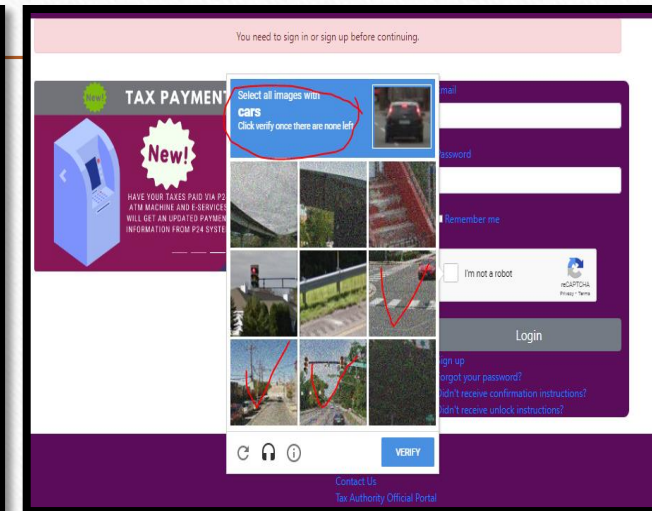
You need to sign in or sign up before continuing.

New!

TAX PAYMENT

New!

HAVE YOUR TAXES PAID VIA P2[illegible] ATM MACHINE AND E-SERVICE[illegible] WILL GET AN UPDATED PAYMEN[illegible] INFORMATION FROM P24 SYSTE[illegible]

Select all images with
cars
Click verify once there are none left

VERIFY

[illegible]mail

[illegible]assword

Remember me

I'm not a robot

reCAPTCHA
Privacy - Terms

Login

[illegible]ign up
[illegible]orgot your password?
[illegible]idn't receive confirmation instructions?
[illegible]idn't receive unlock instructions?

Contact Us
Tax Authority Official Portal